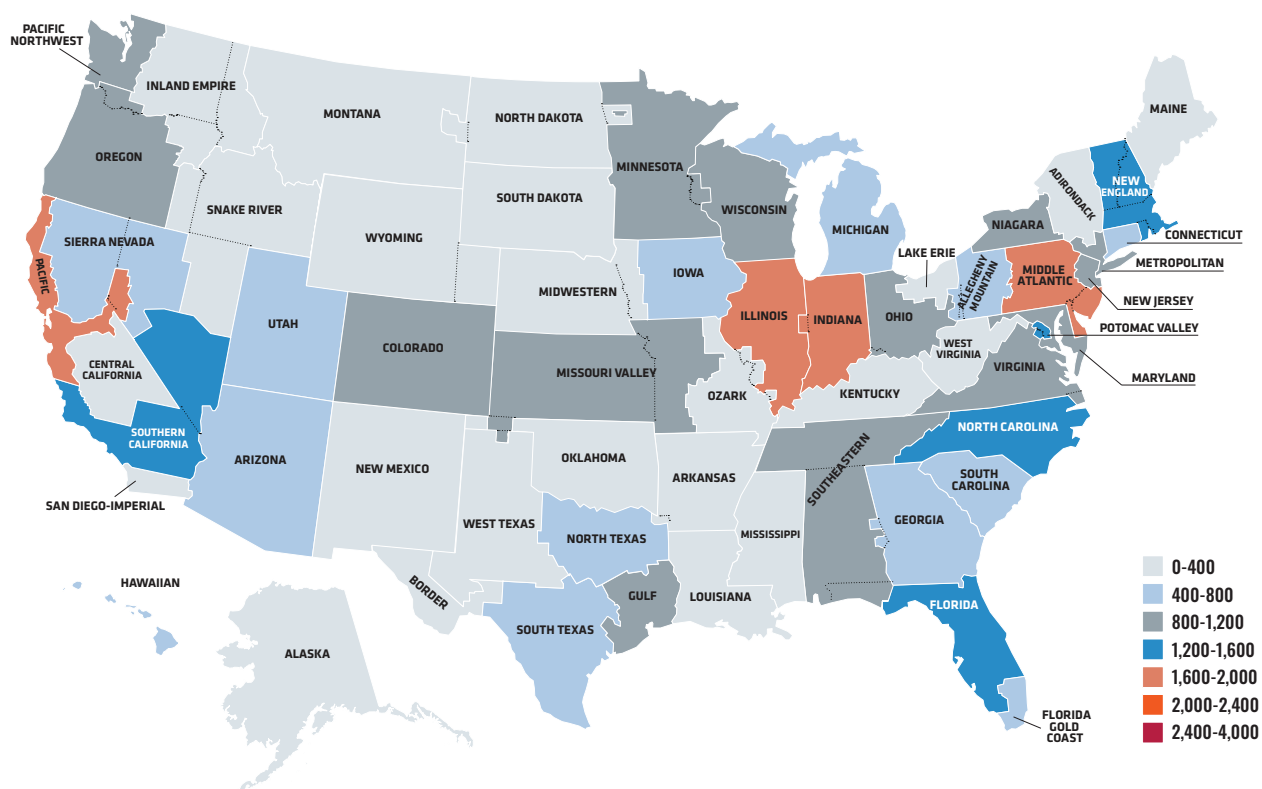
PACIFIC NORTHWEST
INLAND EMPIRE
MONTANA
NORTH DAKOTA
MINNESOTA
MAINE
OREGON
SNAKE RIVER
SOUTH DAKOTA
WISCONSIN
MICHIGAN
ADIRONDACK
NEW ENGLAND
NIAGARA
CONNECTICUT
SIERRA NEVADA
WYOMING
IOWA
LAKE ERIE
ALLEGHENY MOUNTAIN
MIDDLE ATLANTIC
METROPOLITAN
PACIFIC
MIDWESTERN
ILLINOIS
INDIANA
OHIO
NEW JERSEY
UTAH
COLORADO
POTOMAC VALLEY
CENTRAL CALIFORNIA
MISSOURI VALLEY
WEST VIRGINIA
VIRGINIA
MARYLAND
OZARK
KENTUCKY
SOUTHERN CALIFORNIA
ARIZONA
NEW MEXICO
OKLAHOMA
ARKANSAS
SOUTHEASTERN
NORTH CAROLINA
SOUTH CAROLINA
SAN DIEGO-IMPERIAL
WEST TEXAS
NORTH TEXAS
MISSISSIPPI
GEORGIA
HAWAIIAN
BORDER
GULF
LOUISIANA
FLORIDA
SOUTH TEXAS
ALASKA
FLORIDA GOLD COAST
0-400
400-800
800-1,200
1,200-1,600
1,600-2,000
2,000-2,400
2,400-4,000